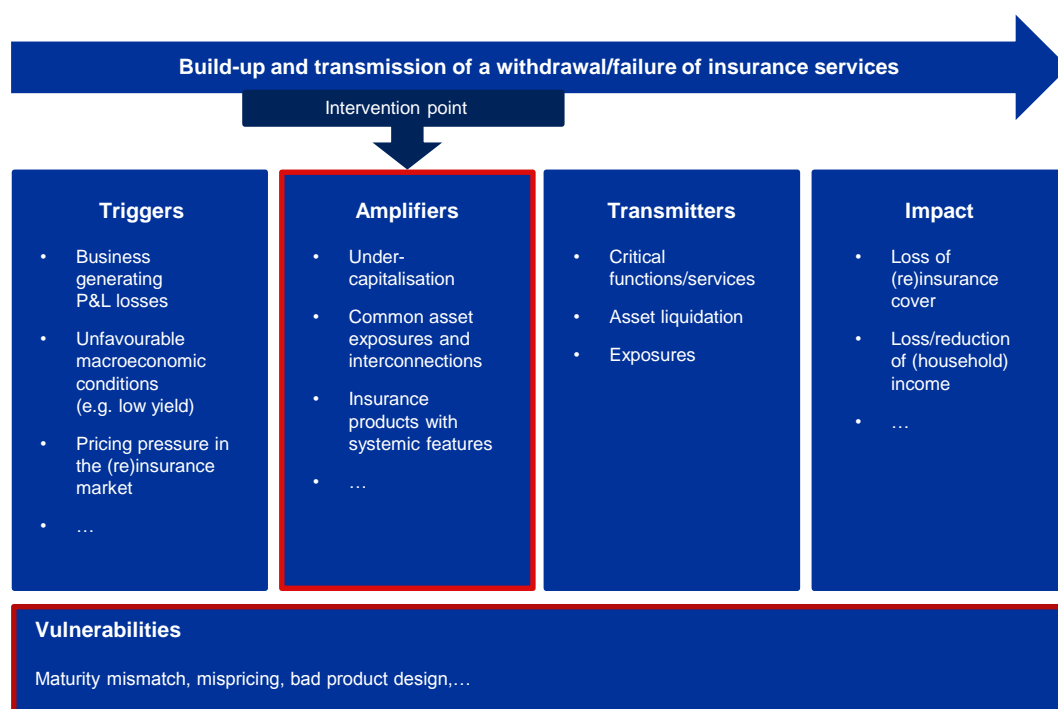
Build-up and transmission of a withdrawal/failure of insurance services

Intervention point

Triggers

- Business generating P&L losses
- Unfavourable macroeconomic conditions (e.g. low yield)
- Pricing pressure in the (re)insurance market
- …

Amplifiers

- Under-capitalisation
- Common asset exposures and interconnections
- Insurance products with systemic features
- …

Transmitters

- Critical functions/services
- Asset liquidation
- Exposures

Impact

- Loss of (re)insurance cover
- Loss/reduction of (household) income
- …

Vulnerabilities

Maturity mismatch, mispricing, bad product design,…